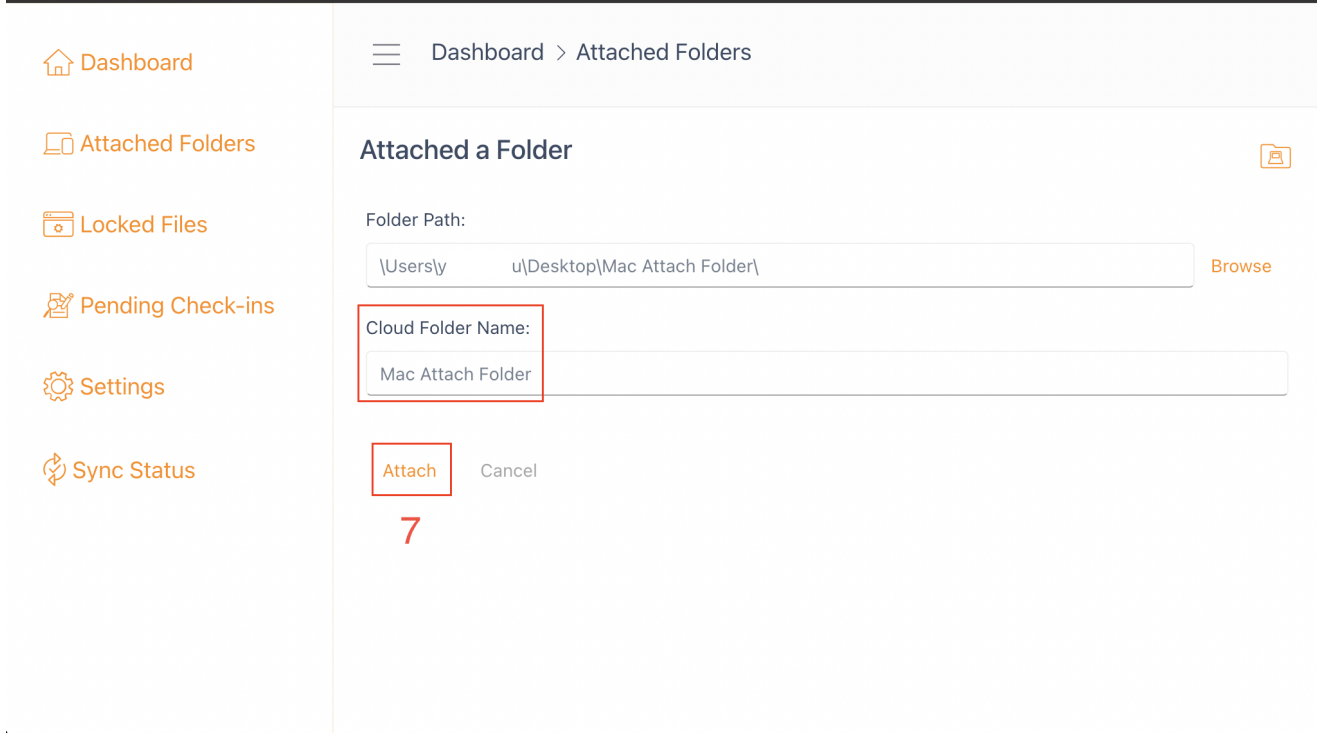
Dashboard

Attached Folders

Locked Files

Pending Check-ins

Settings

Sync Status

Dashboard > Attached Folders

Attached a Folder

Folder Path:

\Users\y u\Desktop\Mac Attach Folder\

Browse

Cloud Folder Name:

Mac Attach Folder

Attach

Cancel

7